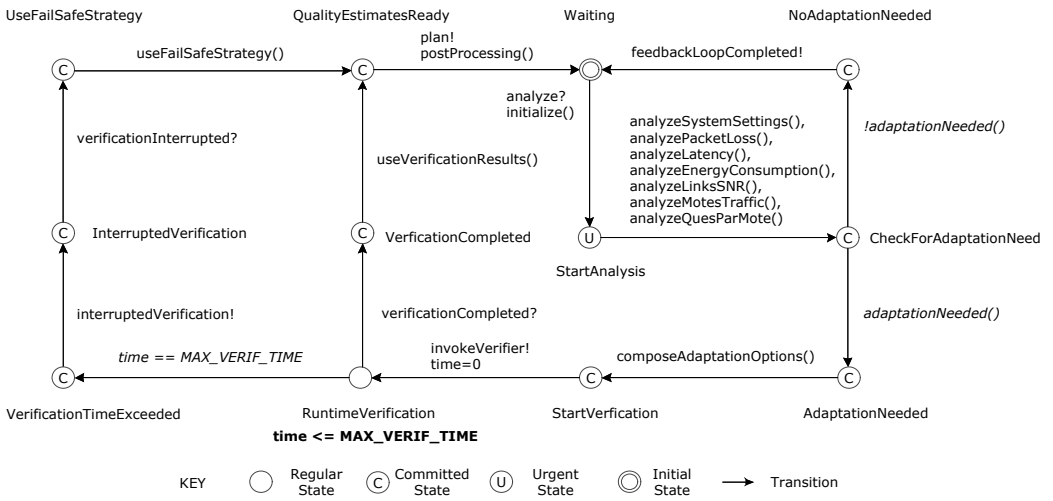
UseFailSafeStrategy

QualityEstimatesReady

Waiting

NoAdaptationNeeded

useFailSafeStrategy()

plan!
postProcessing()

feedbackLoopCompleted!

C

C

C

analyze?
initialize()

verificationInterrupted?

useVerificationResults()

analyzeSystemSettings(),
analyzePacketLoss(),
analyzeLatency(),
analyzeEnergyConsumption(),
analyzeLinksSNR(),
analyzeMotesTraffic(),
analyzeQuesParMote()

*!adaptationNeeded()*

C

InterruptedVerification

C

VerficationCompleted

U

C

CheckForAdaptationNeed

StartAnalysis

interruptedVerification!

verificationCompleted?

*adaptationNeeded()*

*time == MAX_VERIF_TIME*

invokeVerifier!
time=0

composeAdaptationOptions()

C

C

C

VerificationTimeExceeded

RuntimeVerification

StartVerfication

AdaptationNeeded

**time <= MAX_VERIF_TIME**

KEY

Regular State

C

Committed State

U

Urgent State

Initial State

Transition